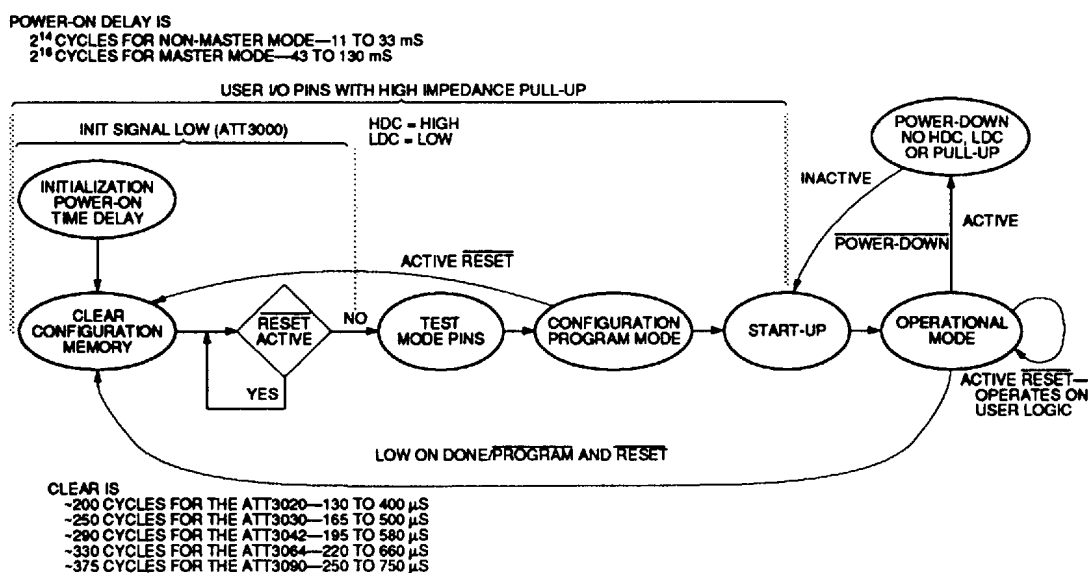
POWER-ON DELAY IS
$2^{14}$ CYCLES FOR NON-MASTER MODE—11 TO 33 mS
$2^{16}$ CYCLES FOR MASTER MODE—43 TO 130 mS

USER I/O PINS WITH HIGH IMPEDANCE PULL-UP

INIT SIGNAL LOW (ATT3000)

HDC = HIGH
LDC = LOW

POWER-DOWN NO HDC, LDC OR PULL-UP

INITIALIZATION POWER-ON TIME DELAY

INACTIVE

ACTIVE

$\overline{\text{POWER-DOWN}}$

ACTIVE $\overline{\text{RESET}}$

CLEAR CONFIGURATION MEMORY

$\overline{\text{RESET}}$ ACTIVE

NO

YES

TEST MODE PINS

CONFIGURATION PROGRAM MODE

START-UP

OPERATIONAL MODE

ACTIVE $\overline{\text{RESET}}$—OPERATES ON USER LOGIC

LOW ON DONE/$\overline{\text{PROGRAM}}$ AND $\overline{\text{RESET}}$

CLEAR IS
~200 CYCLES FOR THE ATT3020—130 TO 400 µS
~250 CYCLES FOR THE ATT3030—165 TO 500 µS
~290 CYCLES FOR THE ATT3042—195 TO 580 µS
~330 CYCLES FOR THE ATT3064—220 TO 660 µS
~375 CYCLES FOR THE ATT3090—250 TO 750 µS